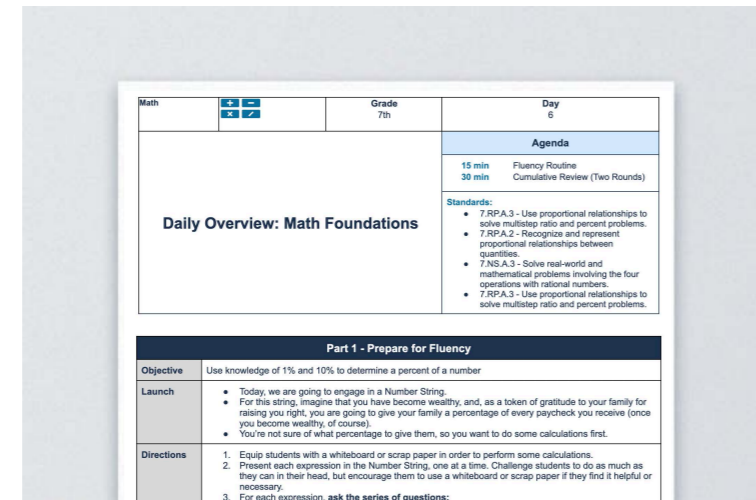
| Math | | Grade 7th | Day 6 |
|---|---|---|---|

Agenda

15 min Fluency Routine
30 min Cumulative Review (Two Rounds)

Daily Overview: Math Foundations

Standards:
- 7.RP.A.3 - Use proportional relationships to solve multistep ratio and percent problems.
- 7.RP.A.2 - Recognize and represent proportional relationships between quantities.
- 7.NS.A.3 - Solve real-world and mathematical problems involving the four operations with rational numbers.
- 7.RP.A.3 - Use proportional relationships to solve multistep ratio and percent problems.

| Part 1 - Prepare for Fluency | |
|---|---|
| Objective | Use knowledge of 1% and 10% to determine a percent of a number |
| Launch | • Today, we are going to engage in a Number String. • For this string, imagine that you have become wealthy, and, as a token of gratitude to your family for raising you right, you are going to give your family a percentage of every paycheck you receive (once you become wealthy, of course). • You're not sure of what percentage to give them, so you want to do some calculations first. |
| Directions | 1. Equip students with a whiteboard or scrap paper in order to perform some calculations. 2. Present each expression in the Number String, one at a time. Challenge students to do as much as they can in their head, but encourage them to use a whiteboard or scrap paper if they find it helpful or necessary. 3. For each expression, ask the series of questions: |